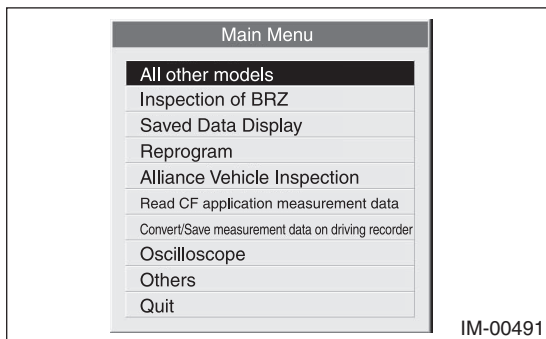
Main Menu

All other models
Inspection of BRZ
Saved Data Display
Reprogram
Alliance Vehicle Inspection
Read CF application measurement data
Convert/Save measurement data on driving recorder
Oscilloscope
Others
Quit

IM-00491